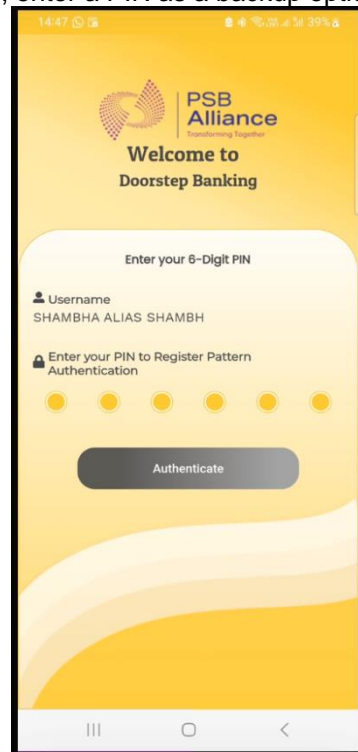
, enter a PIN as a backup opt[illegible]

14:47

39%

PSB Alliance
Transforming Together

Welcome to
Doorstep Banking

Enter your 6-Digit PIN

Username
SHAMBHA ALIAS SHAMBH

Enter your PIN to Register Pattern Authentication

Authenticate